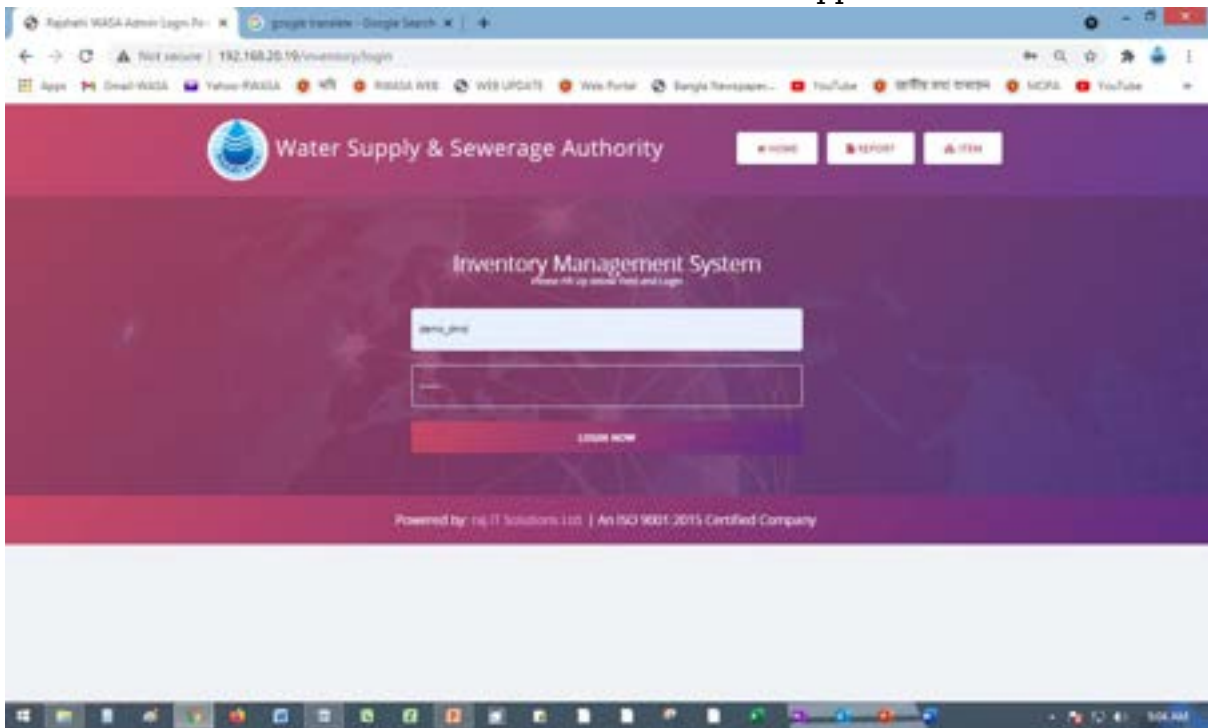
Rajshahi WASA Admin Login Pa ×
google translate - Google Search ×
+
Not secure | 192.168.20.19/inventory/login
Apps
Gmail-WASA
Yahoo-RWASA
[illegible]
RWASA WEB
WEB UPDATE
Web Portal
Bangla Newspaper...
YouTube
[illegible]
MCPA
YouTube

Water Supply & Sewerage Authority

HOME
REPORT
ITEM

Inventory Management System
Please fill up below field and Login

demo_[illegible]

LOGIN NOW

Powered by: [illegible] IT Solutions Ltd. | An ISO 9001:2015 Certified Company

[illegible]